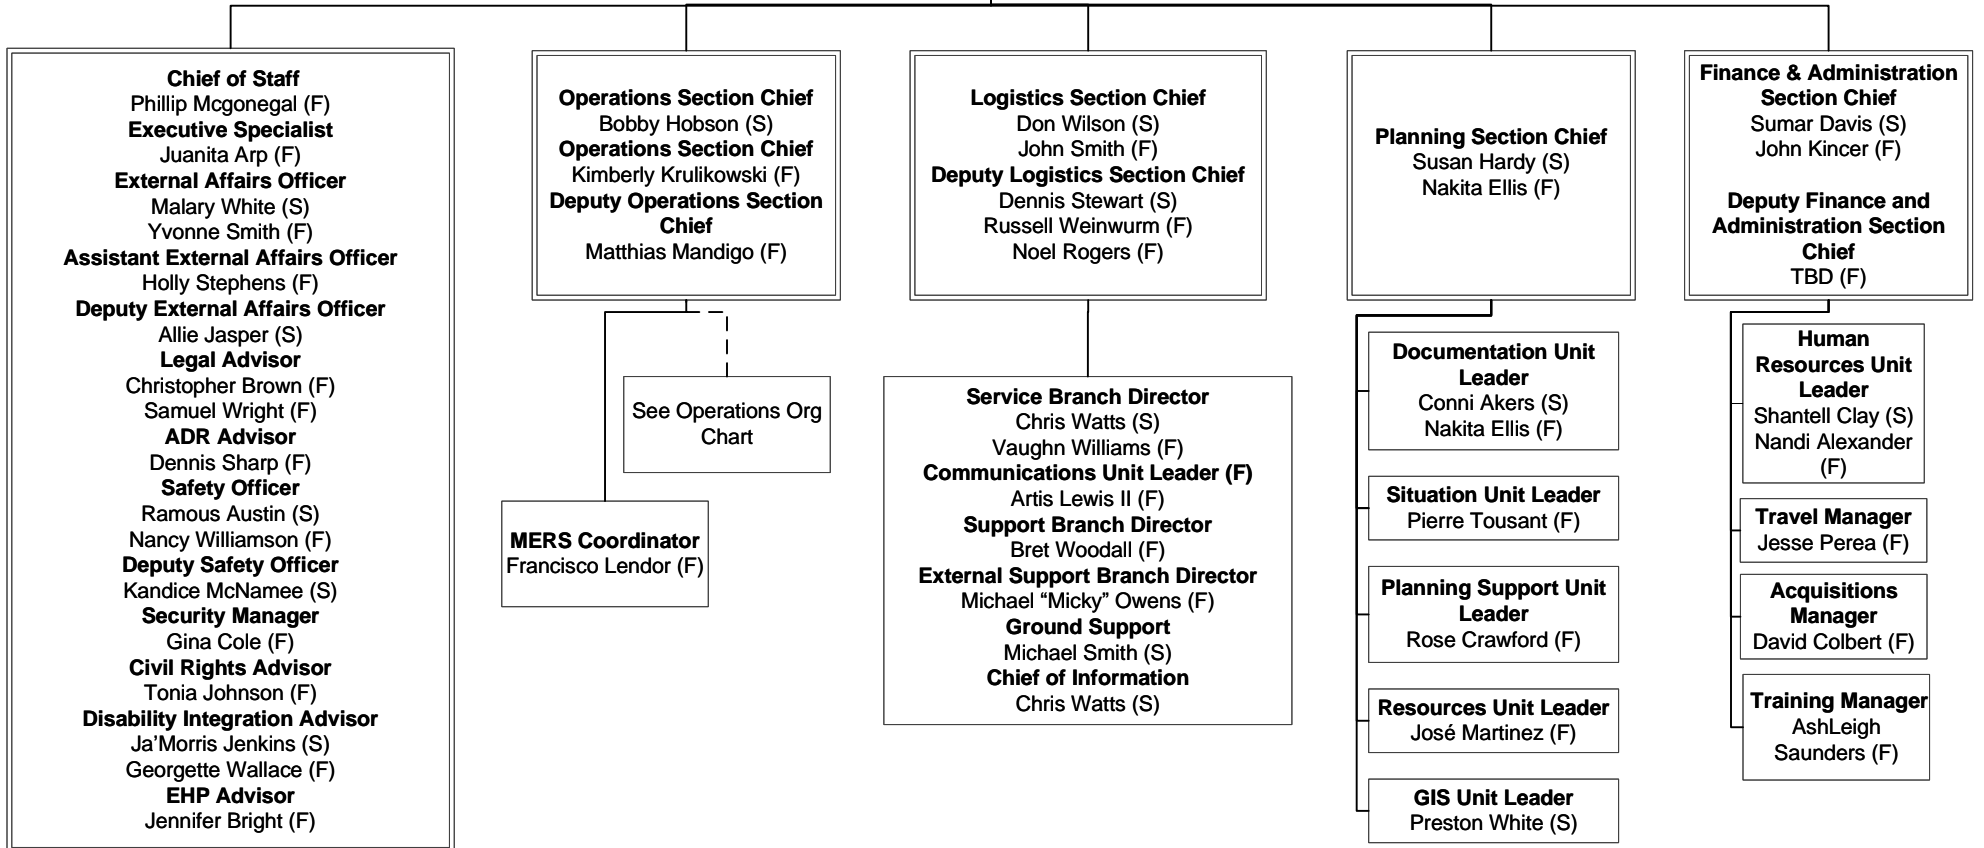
**Chief of Staff**
Phillip Mcgonegal (F)
**Executive Specialist**
Juanita Arp (F)
**External Affairs Officer**
Malary White (S)
Yvonne Smith (F)
**Assistant External Affairs Officer**
Holly Stephens (F)
**Deputy External Affairs Officer**
Allie Jasper (S)
**Legal Advisor**
Christopher Brown (F)
Samuel Wright (F)
**ADR Advisor**
Dennis Sharp (F)
**Safety Officer**
Ramous Austin (S)
Nancy Williamson (F)
**Deputy Safety Officer**
Kandice McNamee (S)
**Security Manager**
Gina Cole (F)
**Civil Rights Advisor**
Tonia Johnson (F)
**Disability Integration Advisor**
Ja'Morris Jenkins (S)
Georgette Wallace (F)
**EHP Advisor**
Jennifer Bright (F)

**Operations Section Chief**
Bobby Hobson (S)
**Operations Section Chief**
Kimberly Krulikowski (F)
**Deputy Operations Section Chief**
Matthias Mandigo (F)

See Operations Org Chart

**MERS Coordinator**
Francisco Lendor (F)

**Logistics Section Chief**
Don Wilson (S)
John Smith (F)
**Deputy Logistics Section Chief**
Dennis Stewart (S)
Russell Weinwurm (F)
Noel Rogers (F)

**Service Branch Director**
Chris Watts (S)
Vaughn Williams (F)
**Communications Unit Leader (F)**
Artis Lewis II (F)
**Support Branch Director**
Bret Woodall (F)
**External Support Branch Director**
Michael "Micky" Owens (F)
**Ground Support**
Michael Smith (S)
**Chief of Information**
Chris Watts (S)

**Planning Section Chief**
Susan Hardy (S)
Nakita Ellis (F)

**Documentation Unit Leader**
Conni Akers (S)
Nakita Ellis (F)

**Situation Unit Leader**
Pierre Tousant (F)

**Planning Support Unit Leader**
Rose Crawford (F)

**Resources Unit Leader**
José Martinez (F)

**GIS Unit Leader**
Preston White (S)

**Finance & Administration Section Chief**
Sumar Davis (S)
John Kincer (F)

**Deputy Finance and Administration Section Chief**
TBD (F)

**Human Resources Unit Leader**
Shantell Clay (S)
Nandi Alexander (F)

**Travel Manager**
Jesse Perea (F)

**Acquisitions Manager**
David Colbert (F)

**Training Manager**
AshLeigh Saunders (F)